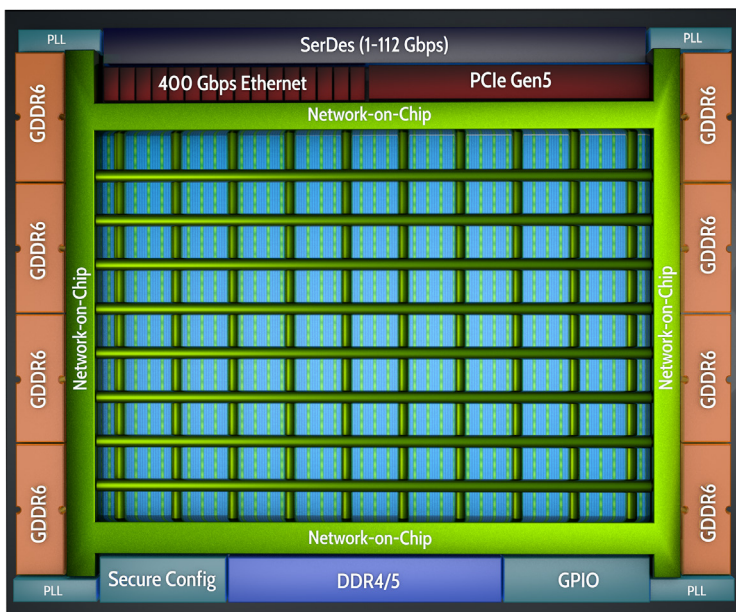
PLL

SerDes (1-112 Gbps)

PLL

400 Gbps Ethernet

PCIe Gen5

Network-on-Chip

GDDR6

GDDR6

GDDR6

GDDR6

Network-on-Chip

Network-on-Chip

GDDR6

GDDR6

GDDR6

GDDR6

Network-on-Chip

PLL

Secure Config

DDR4/5

GPIO

PLL